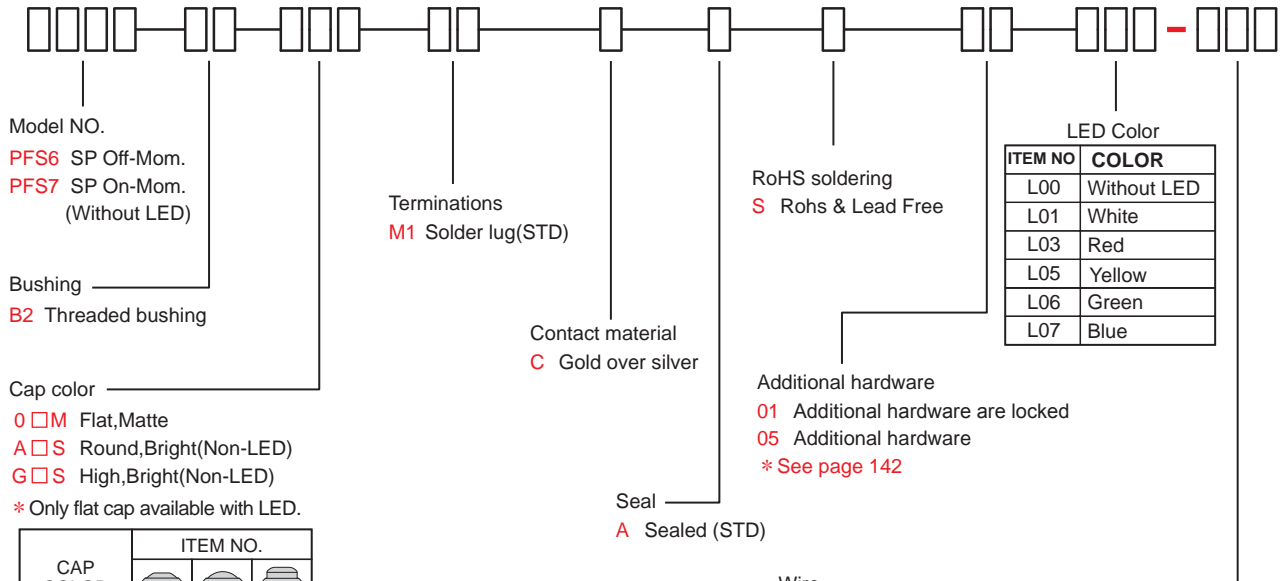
□□□□—□□—□□□—□□—□—□—□—□□—□□□-□□□

Model NO.
PFS6 SP Off-Mom.
PFS7 SP On-Mom.
(Without LED)

Bushing
B2 Threaded bushing

Cap color
0 □M Flat,Matte
A □S Round,Bright(Non-LED)
G □S High,Bright(Non-LED)
\*Only flat cap available with LED.

| CAP COLOR | ITEM NO. | | |
|---|---|---|---|

Terminations
M1 Solder lug(STD)

Contact material
C Gold over silver

Seal
A Sealed (STD)

RoHS soldering
S Rohs & Lead Free

Additional hardware
01 Additional hardware are locked
05 Additional hardware
\*See page 142

LED Color

| ITEM NO | COLOR |
|---|---|
| L00 | Without LED |
| L01 | White |
| L03 | Red |
| L05 | Yellow |
| L06 | Green |
| L07 | Blue |

Wire